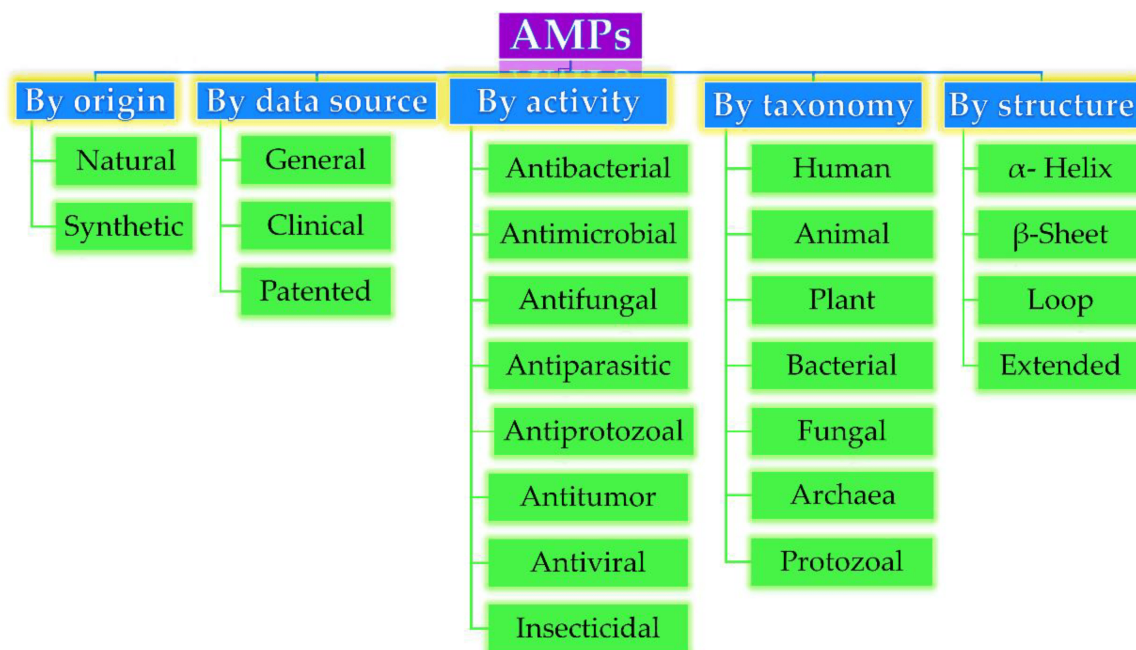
AMPs

By origin
Natural
Synthetic

By data source
General
Clinical
Patented

By activity
Antibacterial
Antimicrobial
Antifungal
Antiparasitic
Antiprotozoal
Antitumor
Antiviral
Insecticidal

By taxonomy
Human
Animal
Plant
Bacterial
Fungal
Archaea
Protozoal

By structure
$\alpha$- Helix
$\beta$-Sheet
Loop
Extended